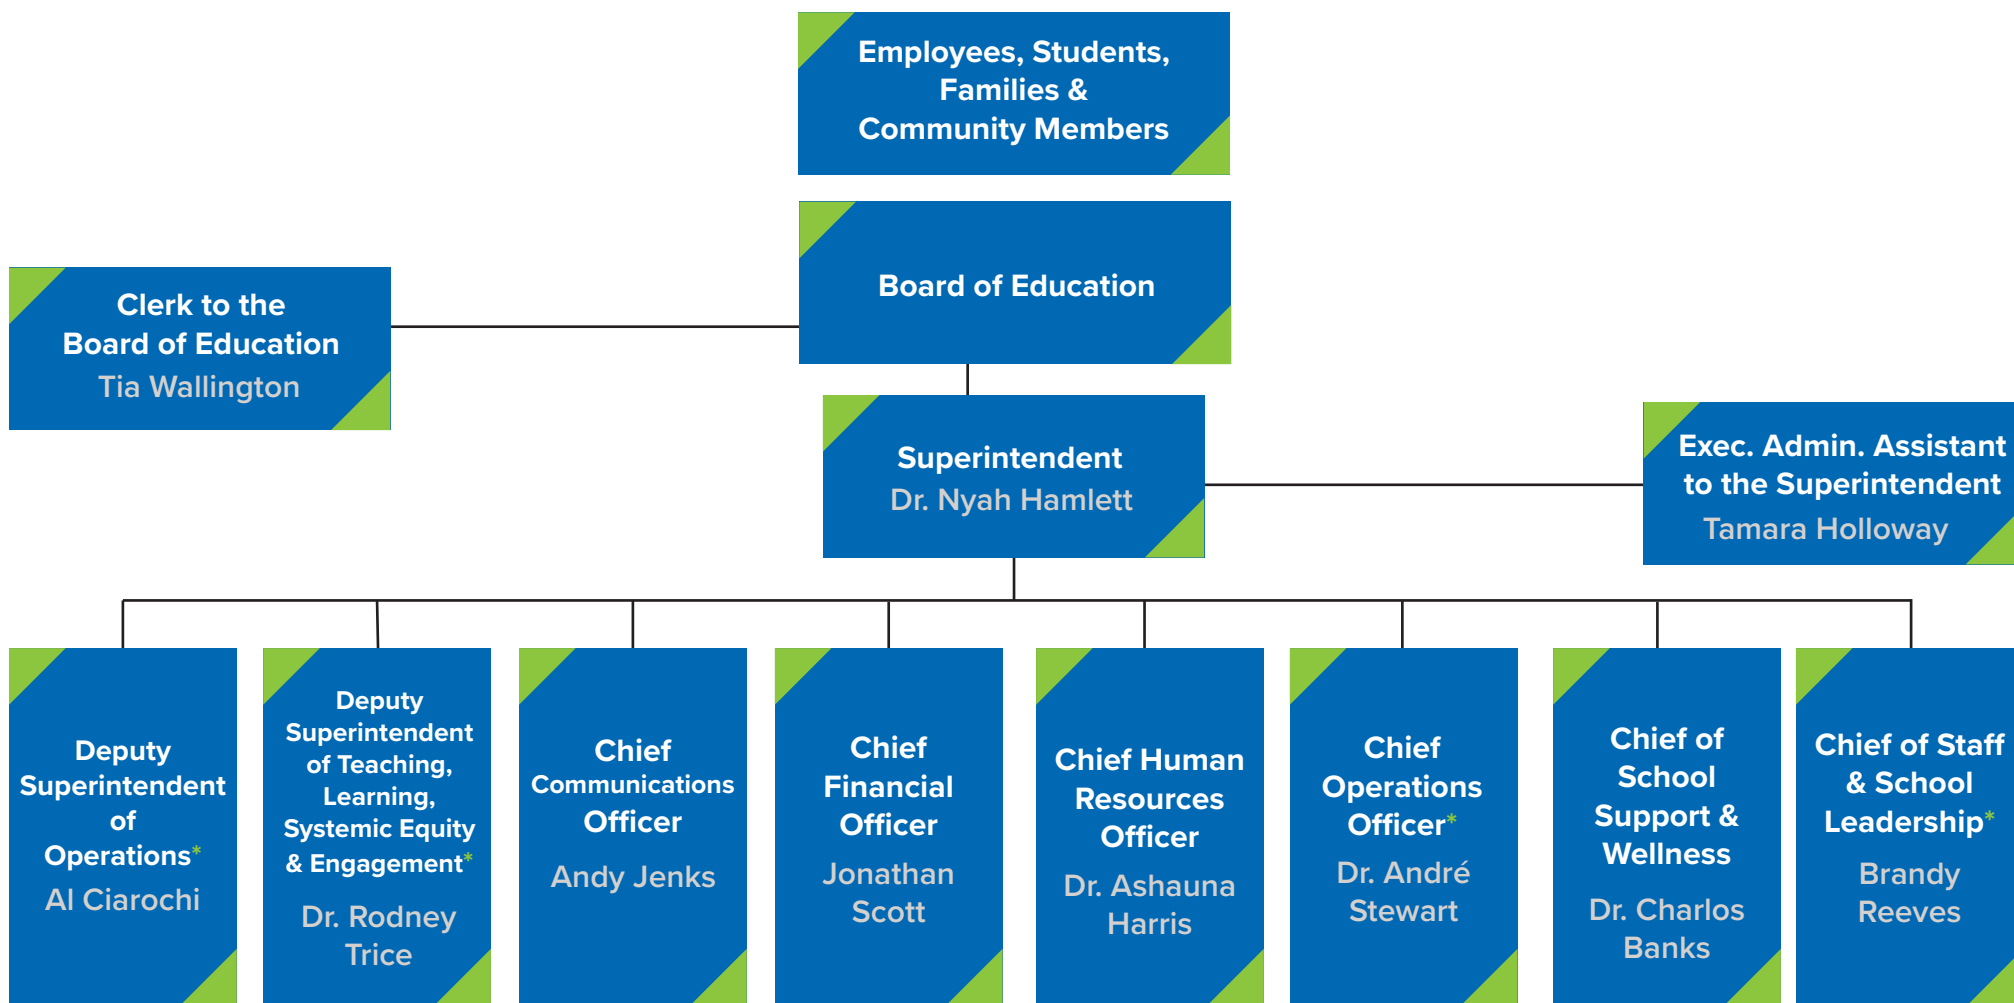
Employees, Students, Families & Community Members

Board of Education

Clerk to the Board of Education
Tia Wallington

Superintendent
Dr. Nyah Hamlett

Exec. Admin. Assistant to the Superintendent
Tamara Holloway

Deputy Superintendent of Operations*
Al Ciarochi

Deputy Superintendent of Teaching, Learning, Systemic Equity & Engagement*
Dr. Rodney Trice

Chief Communications Officer
Andy Jenks

Chief Financial Officer
Jonathan Scott

Chief Human Resources Officer
Dr. Ashauna Harris

Chief Operations Officer*
Dr. André Stewart

Chief of School Support & Wellness
Dr. Charlos Banks

Chief of Staff & School Leadership*
Brandy Reeves